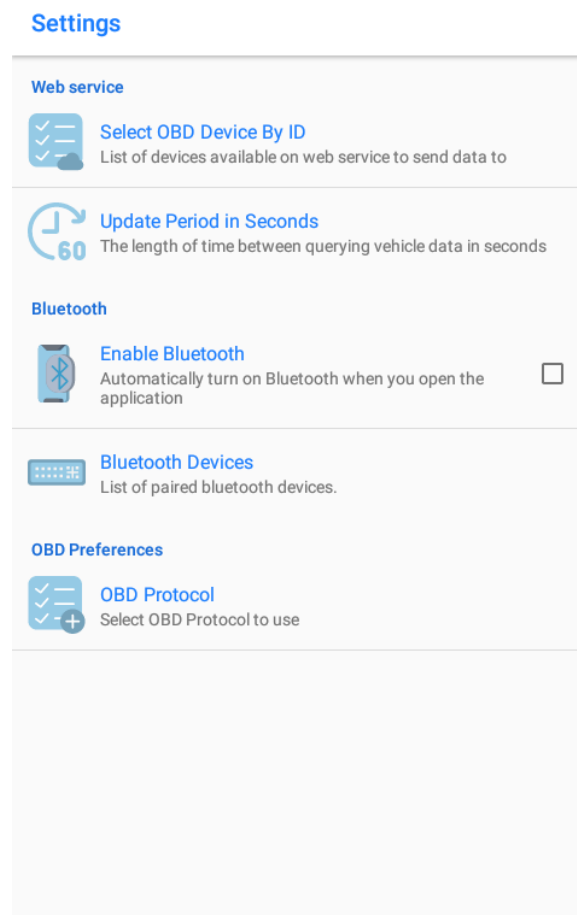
Settings

Web service

Select OBD Device By ID
List of devices available on web service to send data to

60

Update Period in Seconds
The length of time between querying vehicle data in seconds

Bluetooth

Enable Bluetooth
Automatically turn on Bluetooth when you open the application

Bluetooth Devices
List of paired bluetooth devices.

OBD Preferences

OBD Protocol
Select OBD Protocol to use